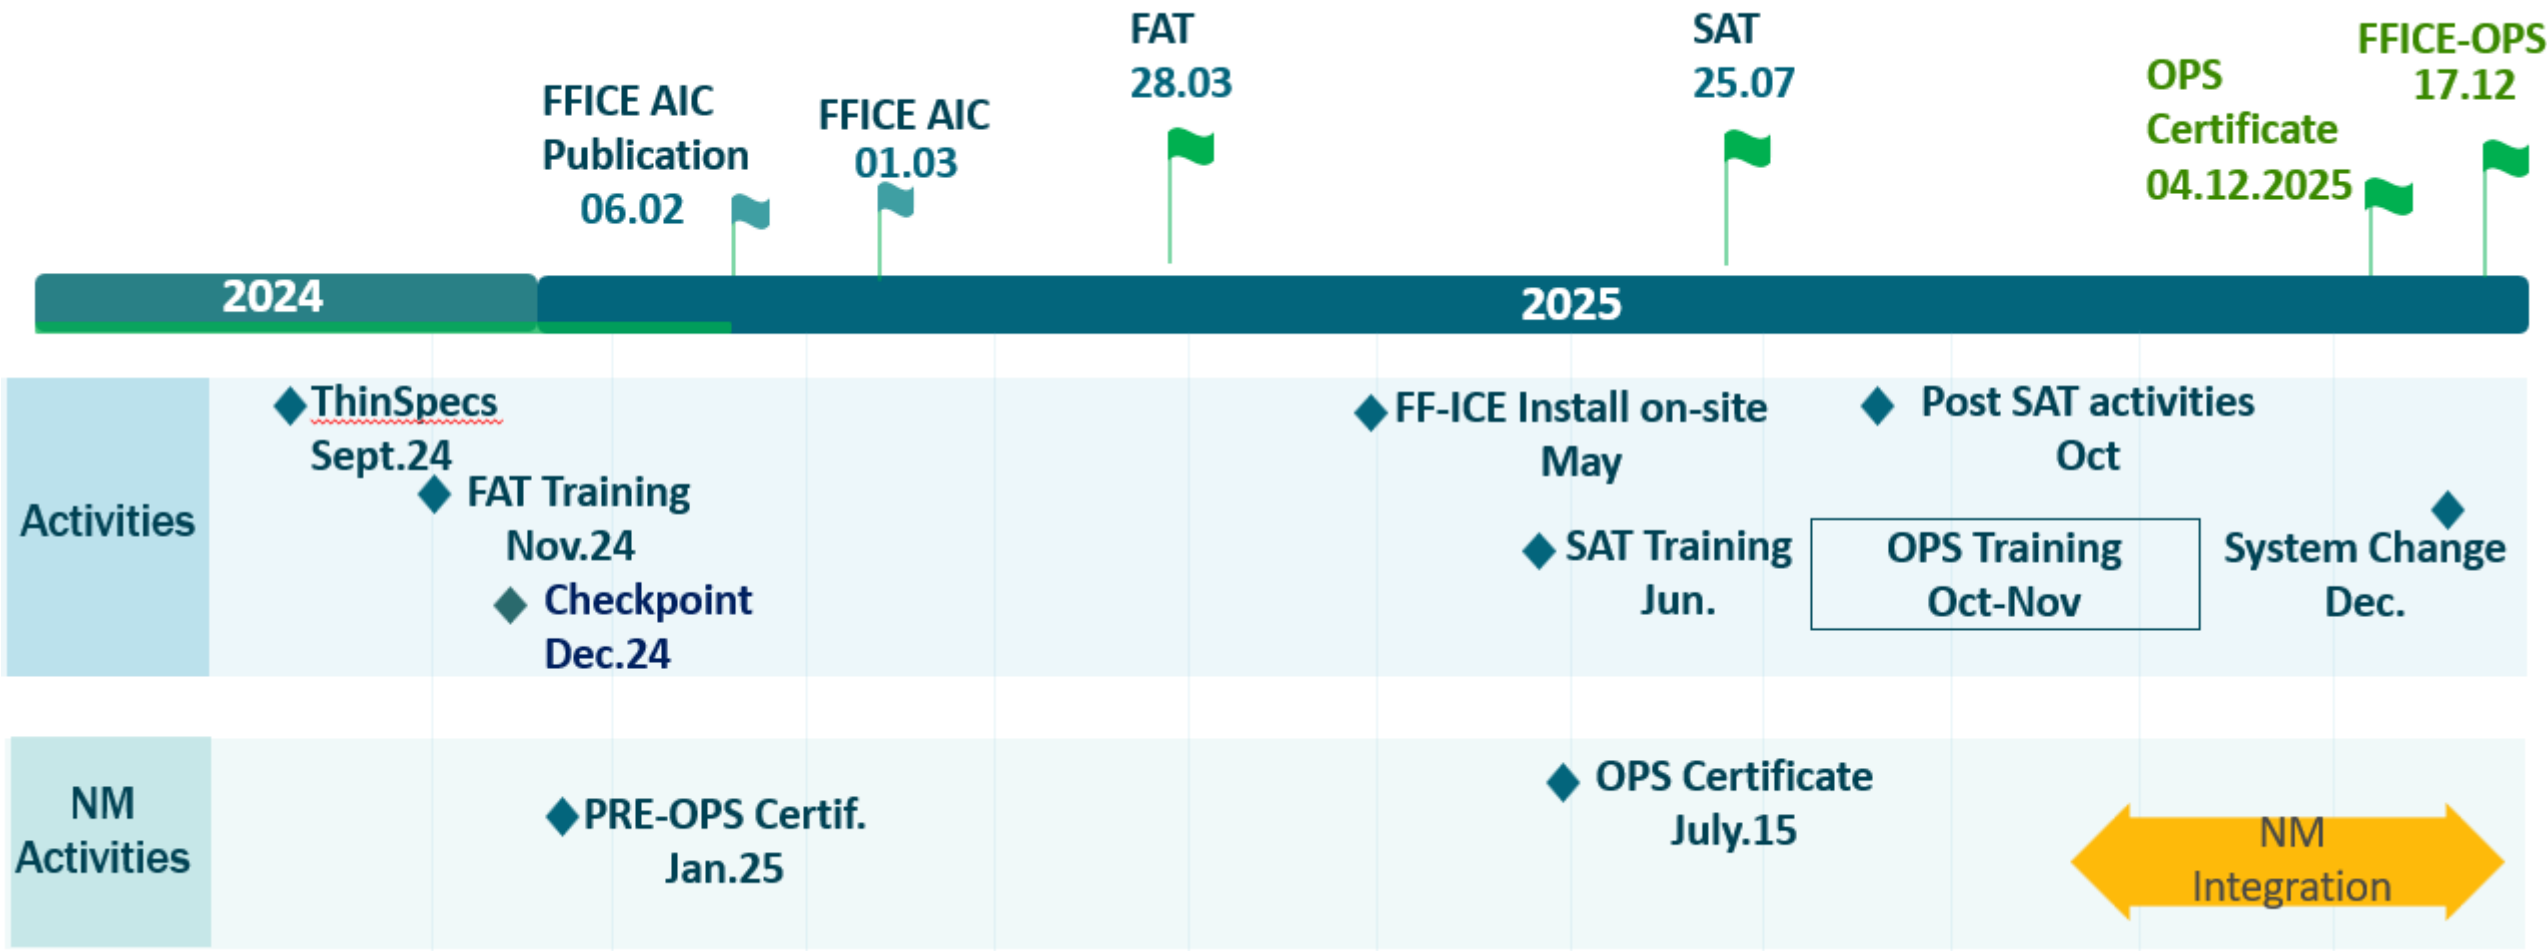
FFICE AIC Publication 06.02

FFICE AIC 01.03

FAT 28.03

SAT 25.07

OPS Certificate 04.12.2025

FFICE-OPS 17.12

2024

2025

Activities

ThinSpecs Sept.24

FAT Training Nov.24

Checkpoint Dec.24

FF-ICE Install on-site May

SAT Training Jun.

Post SAT activities Oct

OPS Training Oct-Nov

System Change Dec.

NM Activities

PRE-OPS Certif. Jan.25

OPS Certificate July.15

NM Integration